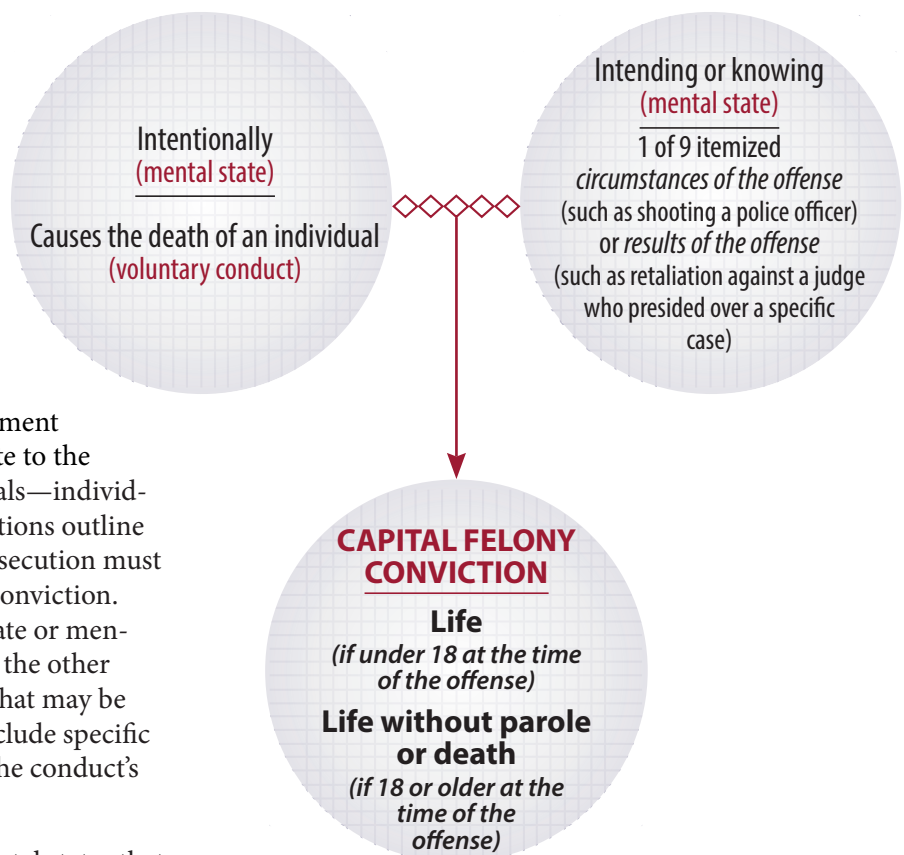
Intentionally
(mental state)

Causes the death of an individual
(voluntary conduct)

Intending or knowing
(mental state)

1 of 9 itemized
circumstances of the offense
(such as shooting a police officer)
or results of the offense
(such as retaliation against a judge who presided over a specific case)

ment
te to the
als—individ-
tions outline
secution must
onviction.
ate or men-
the other
hat may be
clude specific
he conduct's

CAPITAL FELONY CONVICTION

Life
(if under 18 at the time of the offense)

Life without parole or death
(if 18 or older at the time of the offense)